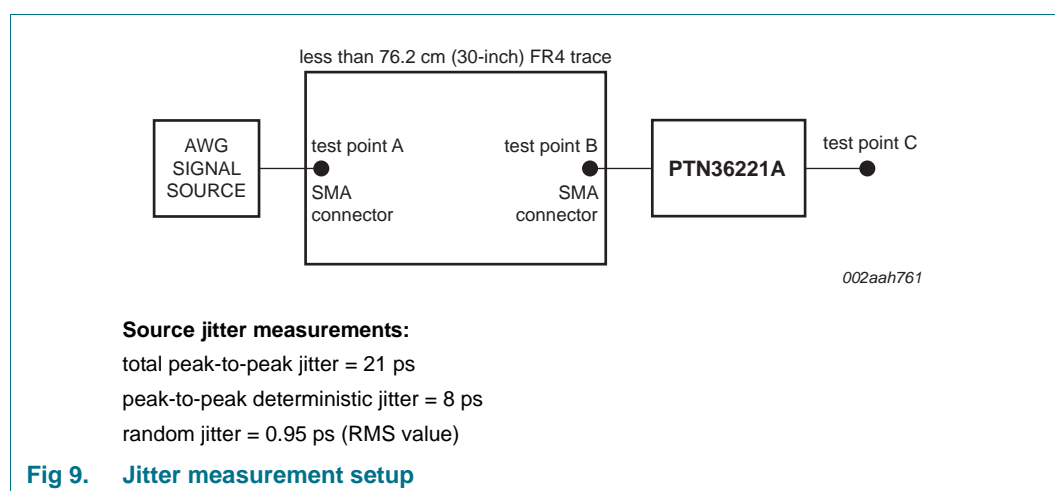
less than 76.2 cm (30-inch) FR4 trace

AWG SIGNAL SOURCE

test point A

SMA connector

test point B

SMA connector

PTN36221A

test point C

002aah761

**Source jitter measurements:**

total peak-to-peak jitter = 21 ps

peak-to-peak deterministic jitter = 8 ps

random jitter = 0.95 ps (RMS value)

Fig 9. Jitter measurement setup